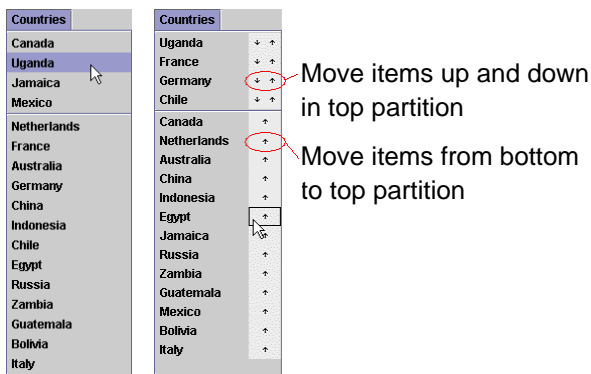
Countries
Canada
Uganda
Jamaica
Mexico
Netherlands
France
Australia
Germany
China
Indonesia
Chile
Egypt
Russia
Zambia
Guatemala
Bolivia
Italy

Countries
Uganda ↓ ↑
France ↓ ↑
Germany ↓ ↑
Chile ↓ ↑
Canada ↑
Netherlands ↑
Australia ↑
China ↑
Indonesia ↑
Egypt ↑
Jamaica ↑
Russia ↑
Zambia ↑
Guatemala ↑
Mexico ↑
Bolivia ↑
Italy ↑

Move items up and down in top partition

Move items from bottom to top partition